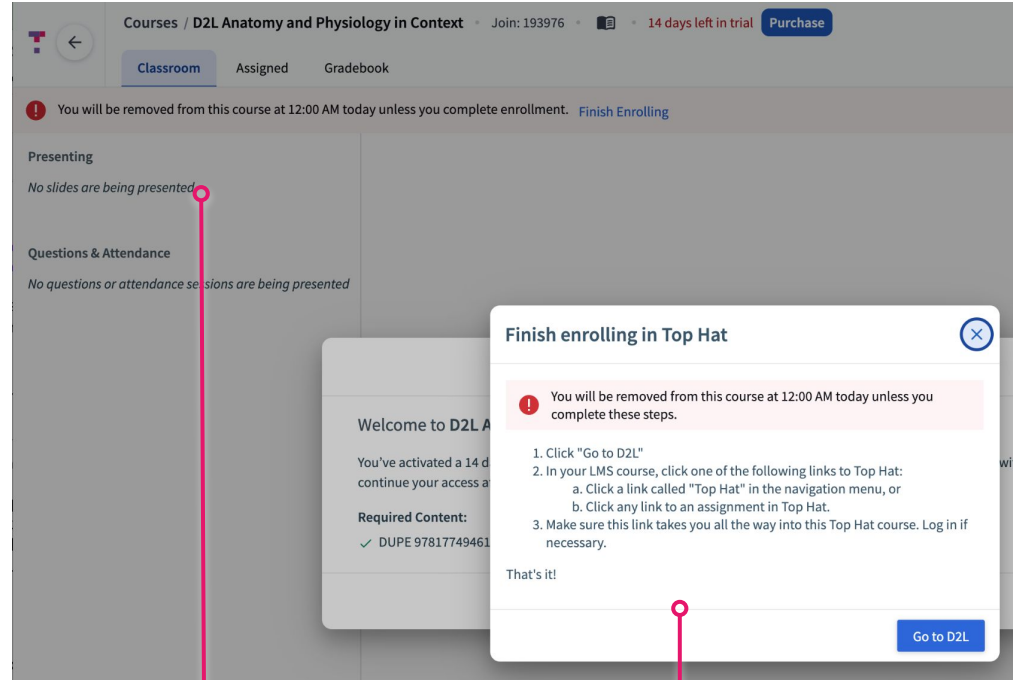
Courses / D2L Anatomy and Physiology in Context • Join: 193976 • 14 days left in trial Purchase

Classroom Assigned Gradebook

You will be removed from this course at 12:00 AM today unless you complete enrollment. Finish Enrolling

Presenting

No slides are being presented

Questions & Attendance

No questions or attendance sessions are being presented

Welcome to D2L A

You've activated a 14 d
continue your access a

Required Content:

DUPE 97817749461

Finish enrolling in Top Hat

You will be removed from this course at 12:00 AM today unless you complete these steps.

1. Click "Go to D2L"
2. In your LMS course, click one of the following links to Top Hat:
a. Click a link called "Top Hat" in the navigation menu, or
b. Click any link to an assignment in Top Hat.
3. Make sure this link takes you all the way into this Top Hat course. Log in if necessary.

That's it!

Go to D2L